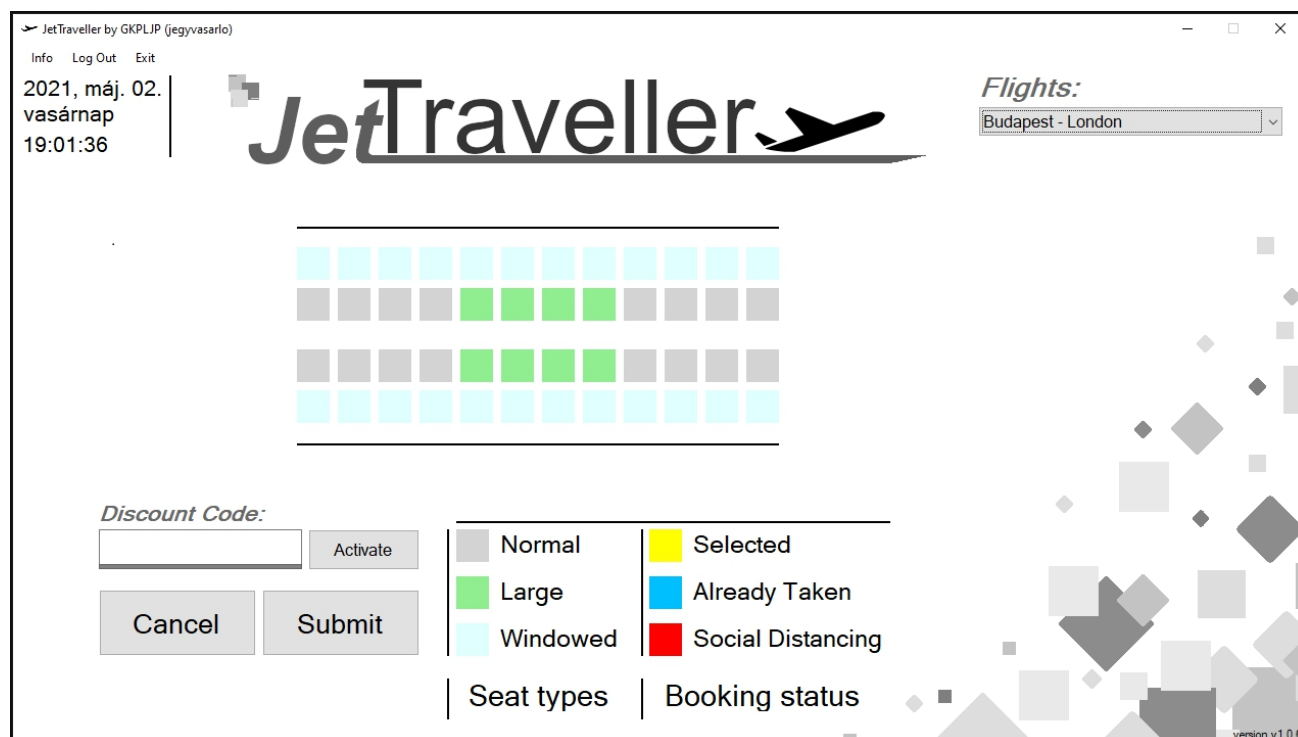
JetTraveller by GKPLJP (jegyvasarlo)

Info Log Out Exit

2021, máj. 02.
vasárnap
19:01:36

JetTraveller

Flights:
Budapest - London

Discount Code:
Activate

Cancel Submit

Normal
Large
Windowed

Selected
Already Taken
Social Distancing

Seat types
Booking status

version v1.0